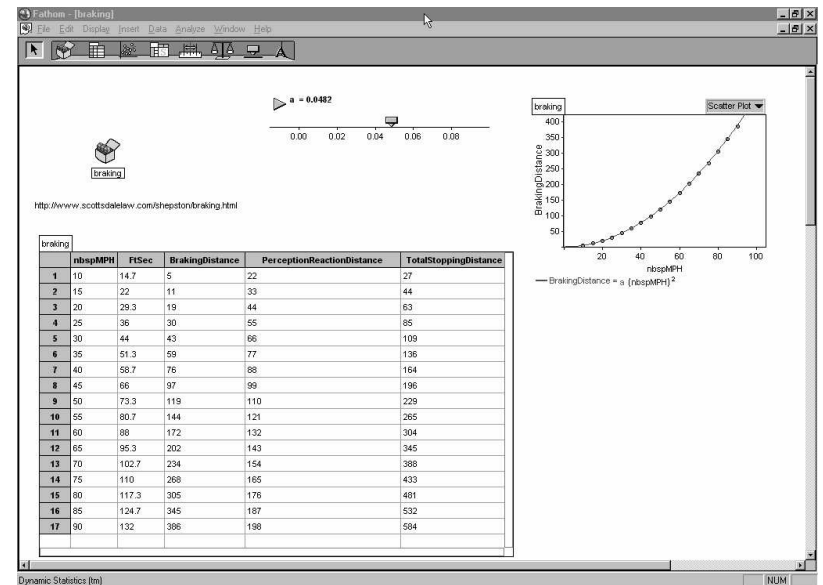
Fathom - [braking]
File Edit Display Insert Data Analyze Window Help

a = 0.0482

0.00 0.02 0.04 0.06 0.08

braking

http://www.scottsdalelaw.com/shepston/braking.html

braking

| | nbspMPH | FtSec | BrakingDistance | PerceptionReactionDistance | TotalStoppingDistance |
|---|---|---|---|---|---|
| 1 | 10 | 14.7 | 5 | 22 | 27 |
| 2 | 15 | 22 | 11 | 33 | 44 |
| 3 | 20 | 29.3 | 19 | 44 | 63 |
| 4 | 25 | 36 | 30 | 55 | 85 |
| 5 | 30 | 44 | 43 | 66 | 109 |
| 6 | 35 | 51.3 | 59 | 77 | 136 |
| 7 | 40 | 58.7 | 76 | 88 | 164 |
| 8 | 45 | 66 | 97 | 99 | 196 |
| 9 | 50 | 73.3 | 119 | 110 | 229 |
| 10 | 55 | 80.7 | 144 | 121 | 265 |
| 11 | 60 | 88 | 172 | 132 | 304 |
| 12 | 65 | 95.3 | 202 | 143 | 345 |
| 13 | 70 | 102.7 | 234 | 154 | 388 |
| 14 | 75 | 110 | 268 | 165 | 433 |
| 15 | 80 | 117.3 | 305 | 176 | 481 |
| 16 | 85 | 124.7 | 345 | 187 | 532 |
| 17 | 90 | 132 | 386 | 198 | 584 |

braking
Scatter Plot
BrakingDistance
400
350
300
250
200
150
100
50
20 40 60 80 100
nbspMPH
BrakingDistance = a (nbspMPH)$^2$

Dynamic Statistics (tm)
NUM